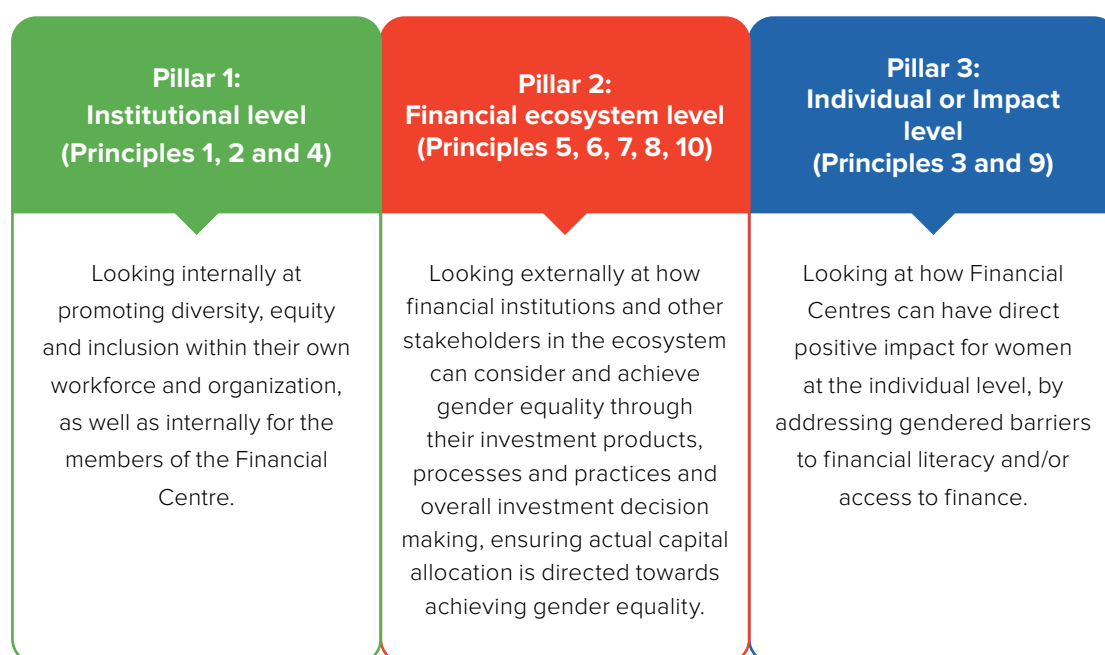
Pillar 1:
Institutional level
(Principles 1, 2 and 4)

Looking internally at promoting diversity, equity and inclusion within their own workforce and organization, as well as internally for the members of the Financial Centre.

Pillar 2:
Financial ecosystem level
(Principles 5, 6, 7, 8, 10)

Looking externally at how financial institutions and other stakeholders in the ecosystem can consider and achieve gender equality through their investment products, processes and practices and overall investment decision making, ensuring actual capital allocation is directed towards achieving gender equality.

Pillar 3:
Individual or Impact level
(Principles 3 and 9)

Looking at how Financial Centres can have direct positive impact for women at the individual level, by addressing gendered barriers to financial literacy and/or access to finance.